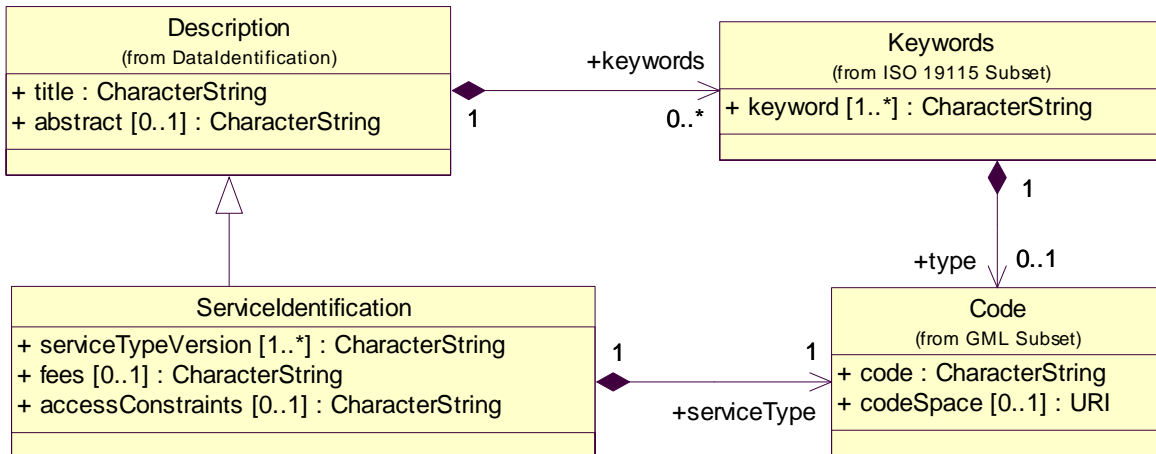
Description
(from DataIdentification)
+ title : CharacterString
+ abstract [0..1] : CharacterString

+keywords
1
0..*

Keywords
(from ISO 19115 Subset)
+ keyword [1..*] : CharacterString

1
+type
0..1

ServiceIdentification
+ serviceTypeVersion [1..*] : CharacterString
+ fees [0..1] : CharacterString
+ accessConstraints [0..1] : CharacterString

1
1
+serviceType

Code
(from GML Subset)
+ code : CharacterString
+ codeSpace [0..1] : URI